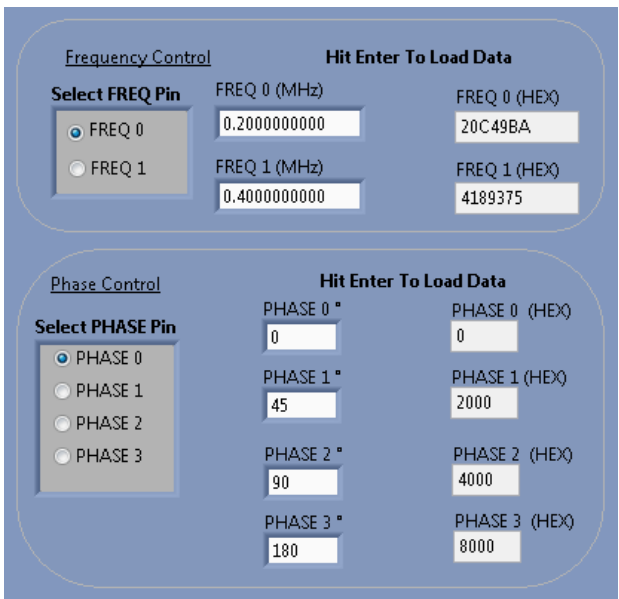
Frequency Control

Hit Enter To Load Data

Select FREQ Pin

FREQ 0

FREQ 1

FREQ 0 (MHz)

0.2000000000

FREQ 1 (MHz)

0.4000000000

FREQ 0 (HEX)

20C49BA

FREQ 1 (HEX)

4189375

Phase Control

Hit Enter To Load Data

Select PHASE Pin

PHASE 0

PHASE 1

PHASE 2

PHASE 3

PHASE 0 °

0

PHASE 1 °

45

PHASE 2 °

90

PHASE 3 °

180

PHASE 0 (HEX)

0

PHASE 1 (HEX)

2000

PHASE 2 (HEX)

4000

PHASE 3 (HEX)

8000